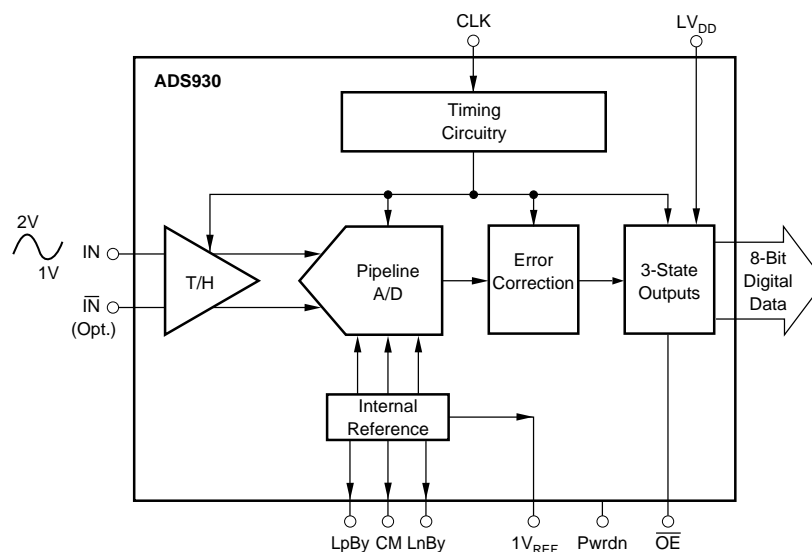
CLK

$LV_{DD}$

ADS930

Timing Circuitry

2V

1V

IN

T/H

Pipeline A/D

Error Correction

3-State Outputs

8-Bit Digital Data

$\overline{IN}$ (Opt.)

Internal Reference

LpBy CM LnBy

$1V_{REF}$

Pwrdn

$\overline{OE}$